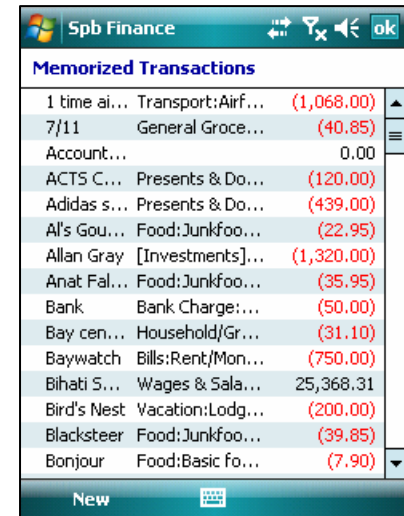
Spb Finance ok

Memorized Transactions

| | | |
|---|---|---|
| 1 time ai... | Transport:Airf... | (1,068.00) |
| 7/11 | General Groce... | (40.85) |
| Account... | | 0.00 |
| ACTS C... | Presents & Do... | (120.00) |
| Adidas s... | Presents & Do... | (439.00) |
| Al's Gou... | Food:Junkfoo... | (22.95) |
| Allan Gray | [Investments]... | (1,320.00) |
| Anat Fal... | Food:Junkfoo... | (35.95) |
| Bank | Bank Charge:... | (50.00) |
| Bay cen... | Household/Gr... | (31.10) |
| Baywatch | Bills:Rent/Mon... | (750.00) |
| Bihati S... | Wages & Sala... | 25,368.31 |
| Bird's Nest | Vacation:Lodg... | (200.00) |
| Blacksteer | Food:Junkfoo... | (39.85) |
| Bonjour | Food:Basic fo... | (7.90) |

New